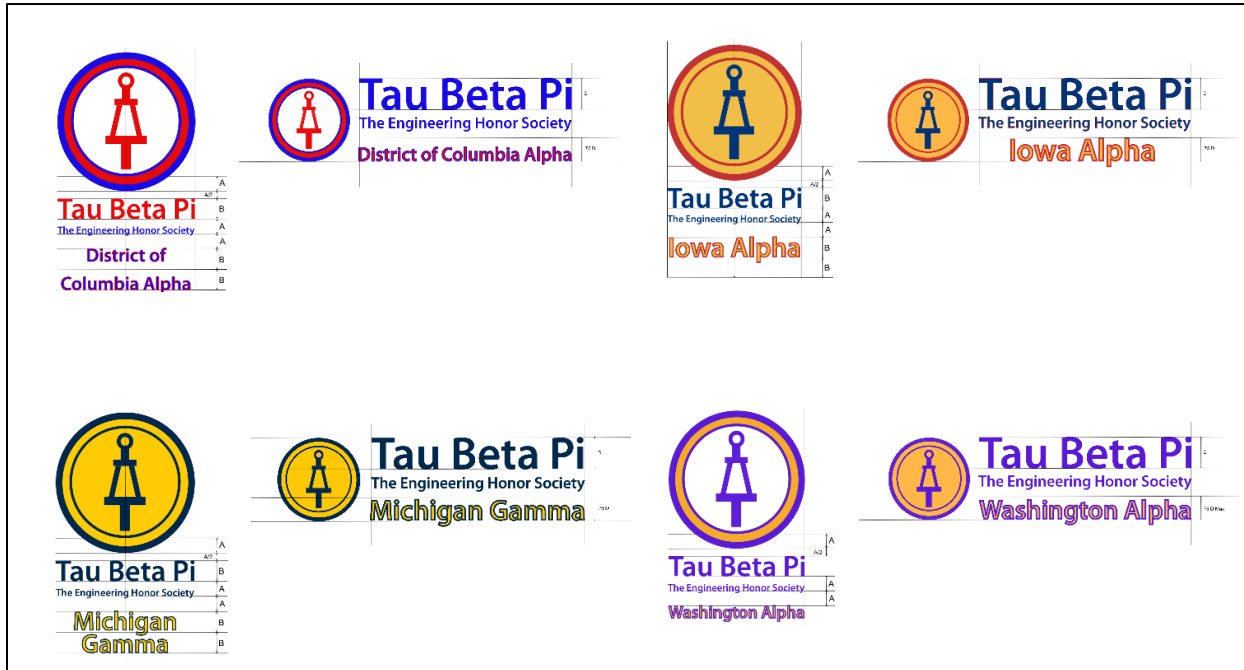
Tau Beta Pi
The Engineering Honor Society
District of Columbia Alpha
A
A/2
B
A
A
B
B

Tau Beta Pi
The Engineering Honor Society
District of Columbia Alpha

Tau Beta Pi
The Engineering Honor Society
Iowa Alpha
A
A/2
B
A
A
B
B

Tau Beta Pi
The Engineering Honor Society
Iowa Alpha

Tau Beta Pi
The Engineering Honor Society
Michigan Gamma
A
A/2
B
A
A
B
B

Tau Beta Pi
The Engineering Honor Society
Michigan Gamma

Tau Beta Pi
The Engineering Honor Society
Washington Alpha
A
A/2
A
A

Tau Beta Pi
The Engineering Honor Society
Washington Alpha